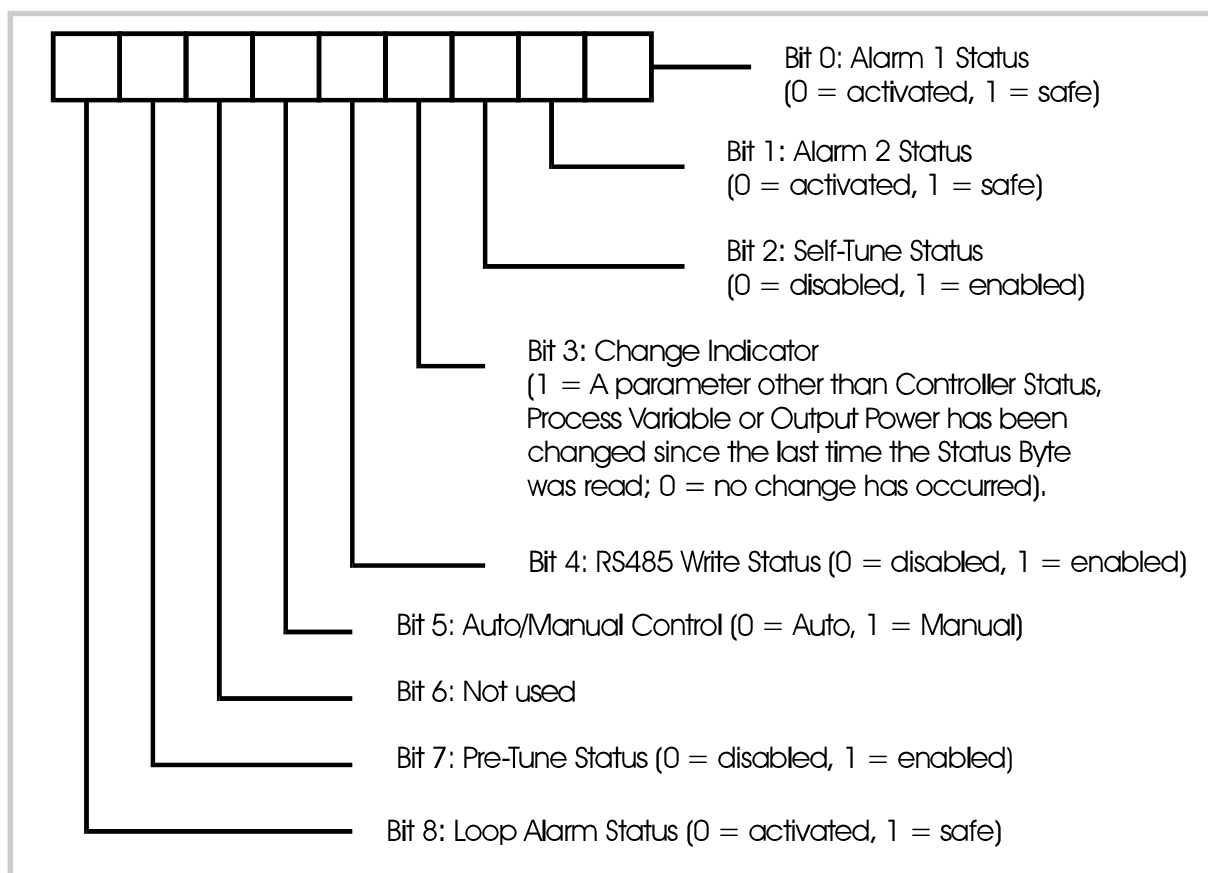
Bit 0: Alarm 1 Status
(0 = activated, 1 = safe)

Bit 1: Alarm 2 Status
(0 = activated, 1 = safe)

Bit 2: Self-Tune Status
(0 = disabled, 1 = enabled)

Bit 3: Change Indicator
(1 = A parameter other than Controller Status, Process Variable or Output Power has been changed since the last time the Status Byte was read; 0 = no change has occurred).

Bit 4: RS485 Write Status (0 = disabled, 1 = enabled)

Bit 5: Auto/Manual Control (0 = Auto, 1 = Manual)

Bit 6: Not used

Bit 7: Pre-Tune Status (0 = disabled, 1 = enabled)

Bit 8: Loop Alarm Status (0 = activated, 1 = safe)